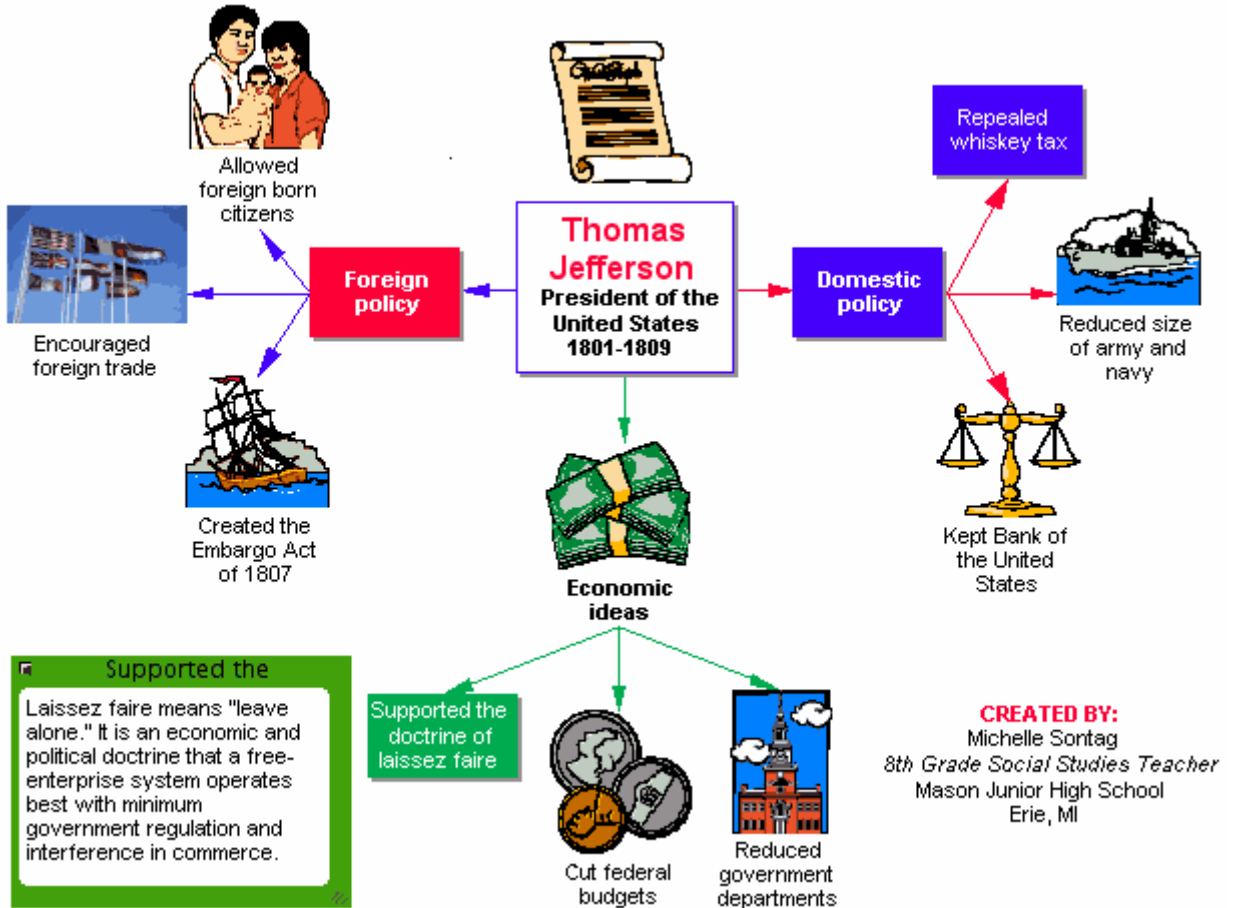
Allowed foreign born citizens

Thomas Jefferson
President of the United States
1801-1809

Foreign policy

Domestic policy

Repealed whiskey tax

Encouraged foreign trade

Reduced size of army and navy

Created the Embargo Act of 1807

Kept Bank of the United States

Economic ideas

Supported the

Laissez faire means "leave alone." It is an economic and political doctrine that a free-enterprise system operates best with minimum government regulation and interference in commerce.

Supported the doctrine of laissez faire

Cut federal budgets

Reduced government departments

CREATED BY:
Michelle Sontag
8th Grade Social Studies Teacher
Mason Junior High School
Erie, MI